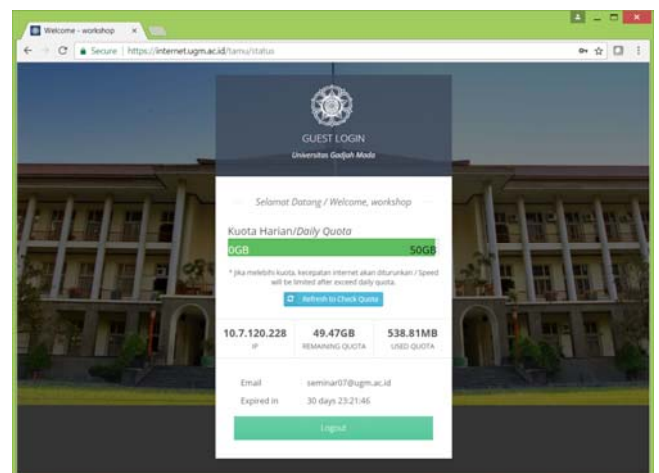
Welcome - workshop ×

Secure | https://internet.ugm.ac.id/tamu/status

GUEST LOGIN
Universitas Gadjah Mada

Selamat Datang / Welcome, workshop

Kuota Harian/*Daily Quota*

0GB 50GB

* Jika melebihi kuota, kecepatan internet akan diturunkan / Speed will be limited after exceed daily quota.

Refresh to Check Quota

| 10.7.120.228 | 49.47GB | 538.81MB |
|---|---|---|
| IP | REMAINING QUOTA | USED QUOTA |

Email seminar07@ugm.ac.id
Expired in 30 days 23:21:46

Logout